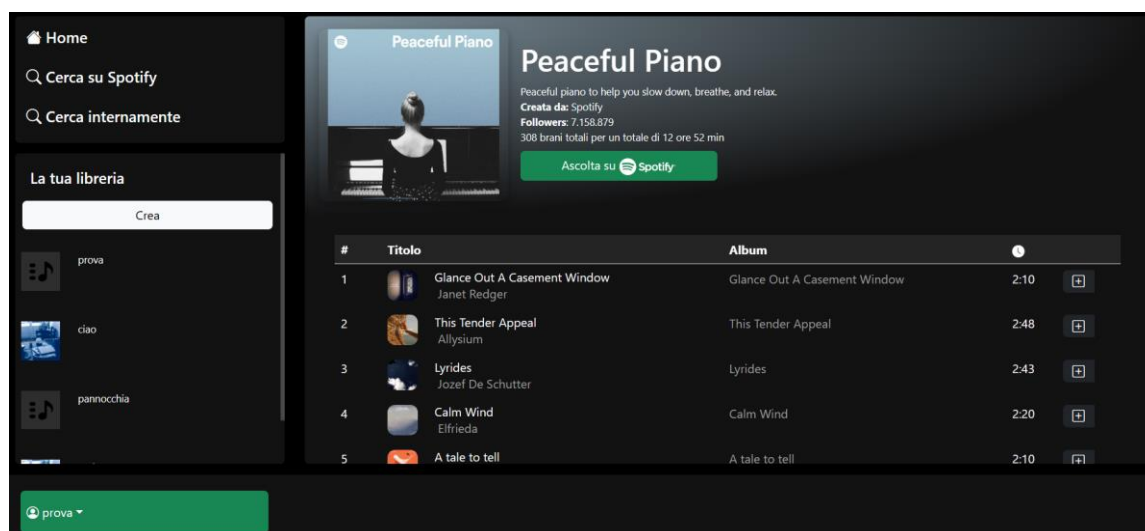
Home
Cerca su Spotify
Cerca internamente

La tua libreria
Crea
prova
ciao
pannocchia

Peaceful Piano
Peaceful Piano
Peaceful piano to help you slow down, breathe, and relax.
Creata da: Spotify
Followers: 7.158.879
308 brani totali per un totale di 12 ore 52 min
Ascolta su Spotify

| # | Titolo | Album | | |
|---|---|---|---|---|
| 1 | Glance Out A Casement Window<br>Janet Redger | Glance Out A Casement Window | 2:10 | + |
| 2 | This Tender Appeal<br>Allysium | This Tender Appeal | 2:48 | + |
| 3 | Lyrides<br>Jozef De Schutter | Lyrides | 2:43 | + |
| 4 | Calm Wind<br>Elfrieda | Calm Wind | 2:20 | + |
| 5 | A tale to tell | A tale to tell | 2:10 | + |

prova